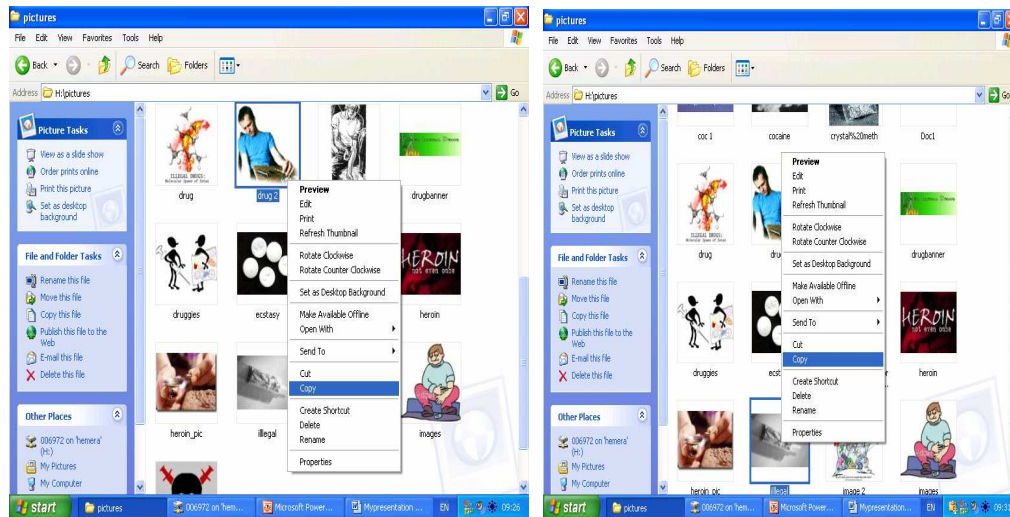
pictures

File Edit View Favorites Tools Help

Back Search Folders

Address H:\pictures Go

Picture Tasks
View as a slide show
Order prints online
Print this picture
Set as desktop background

File and Folder Tasks
Rename this file
Move this file
Copy this file
Publish this file to the Web
E-mail this file
Delete this file

Other Places
006972 on 'hemera' (H:)
My Pictures
My Computer

drug
drug 2
drugbanner
druggies
ecstasy
heroin
heroin_pic
illegal
images

HEROIN

Preview
Edit
Print
Refresh Thumbnail
Rotate Clockwise
Rotate Counter Clockwise
Set as Desktop Background
Make Available Offline
Open With
Send To
Cut
Copy
Create Shortcut
Delete
Rename
Properties

start pictures 006972 on 'hem... Microsoft Power... Mypresentation ... EN 09:26

pictures

File Edit View Favorites Tools Help

Back Search Folders

Address H:\pictures Go

Picture Tasks
View as a slide show
Order prints online
Print this picture
Set as desktop background

File and Folder Tasks
Rename this file
Move this file
Copy this file
Publish this file to the Web
E-mail this file
Delete this file

Other Places
006972 on 'hemera' (H:)
My Pictures
My Computer

coc 1
cocaine
crystal%20meth
Doc1
drug
dru
drugbanner
druggies
ecst
heroin
heroin_pic
illegal
image 2
images

HEROIN

Preview
Edit
Print
Refresh Thumbnail
Rotate Clockwise
Rotate Counter Clockwise
Set as Desktop Background
Make Available Offline
Open With
Send To
Cut
Copy
Create Shortcut
Delete
Rename
Properties

start pictures 006972 on 'hem... Microsoft Power... Mypresentation ... EN 09:3